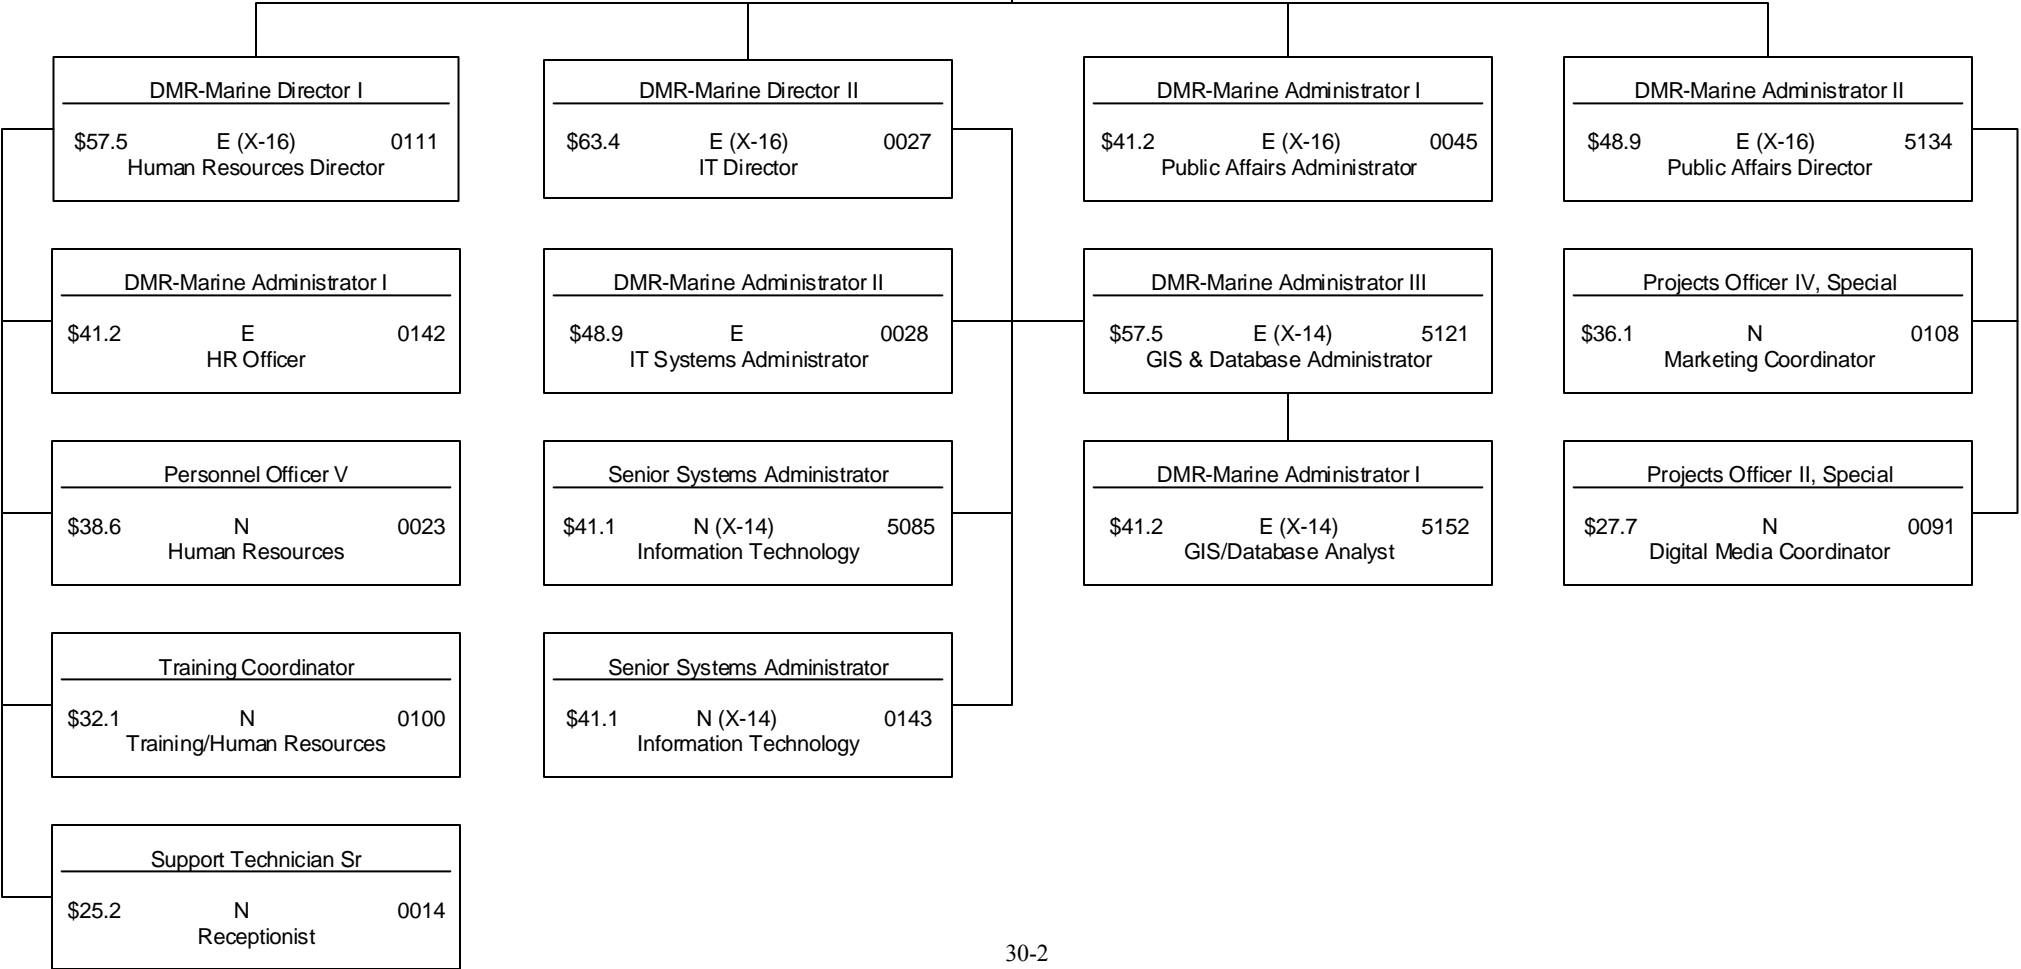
DMR-Marine Director I
$57.5 E (X-16) 0111
Human Resources Director

DMR-Marine Administrator I
$41.2 E 0142
HR Officer

Personnel Officer V
$38.6 N 0023
Human Resources

Training Coordinator
$32.1 N 0100
Training/Human Resources

Support Technician Sr
$25.2 N 0014
Receptionist

DMR-Marine Director II
$63.4 E (X-16) 0027
IT Director

DMR-Marine Administrator II
$48.9 E 0028
IT Systems Administrator

Senior Systems Administrator
$41.1 N (X-14) 5085
Information Technology

Senior Systems Administrator
$41.1 N (X-14) 0143
Information Technology

DMR-Marine Administrator I
$41.2 E (X-16) 0045
Public Affairs Administrator

DMR-Marine Administrator III
$57.5 E (X-14) 5121
GIS & Database Administrator

DMR-Marine Administrator I
$41.2 E (X-14) 5152
GIS/Database Analyst

DMR-Marine Administrator II
$48.9 E (X-16) 5134
Public Affairs Director

Projects Officer IV, Special
$36.1 N 0108
Marketing Coordinator

Projects Officer II, Special
$27.7 N 0091
Digital Media Coordinator

30-2